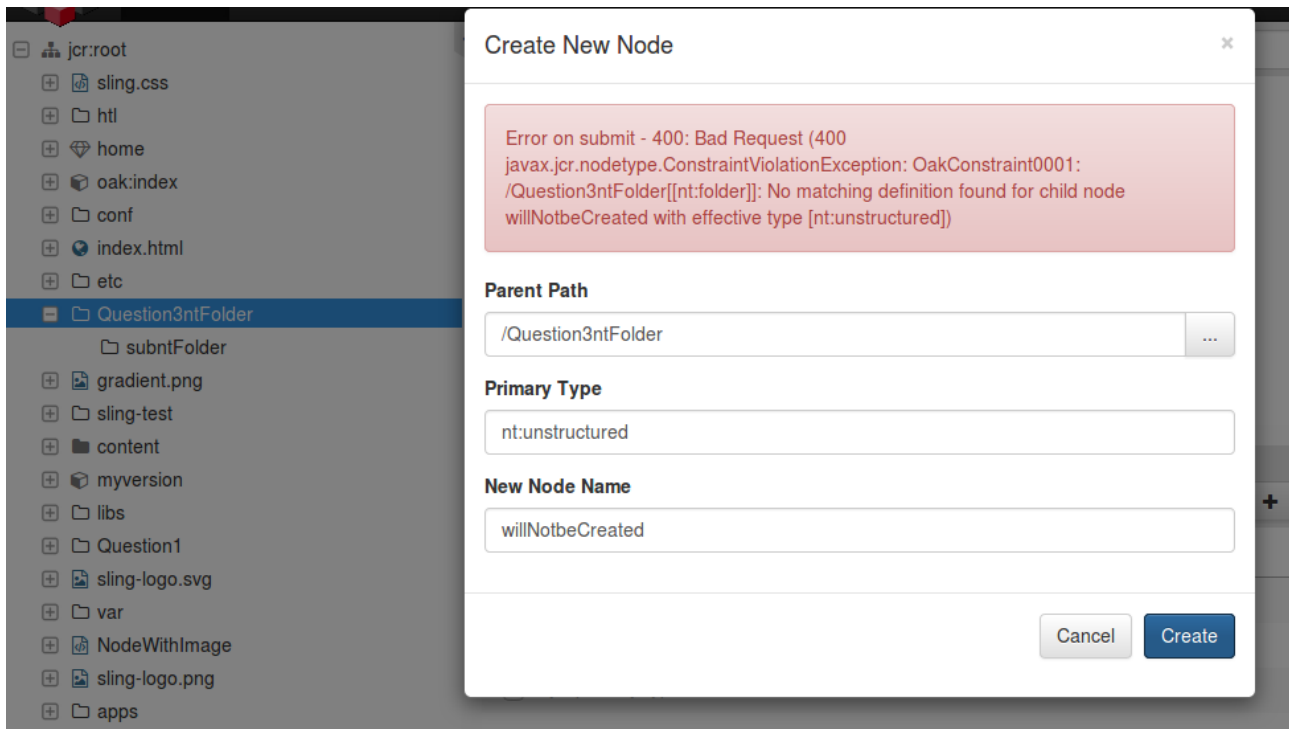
jcr:root
sling.css
htl
home
oak:index
conf
index.html
etc
Question3ntFolder
subntFolder
gradient.png
sling-test
content
myversion
libs
Question1
sling-logo.svg
var
NodeWithImage
sling-logo.png
apps

Create New Node

×

Error on submit - 400: Bad Request (400 javax.jcr.nodetype.ConstraintViolationException: OakConstraint0001: /Question3ntFolder[[nt:folder]]: No matching definition found for child node willNotbeCreated with effective type [nt:unstructured])

Parent Path

/Question3ntFolder

...

Primary Type

nt:unstructured

New Node Name

willNotbeCreated

Cancel

Create

+